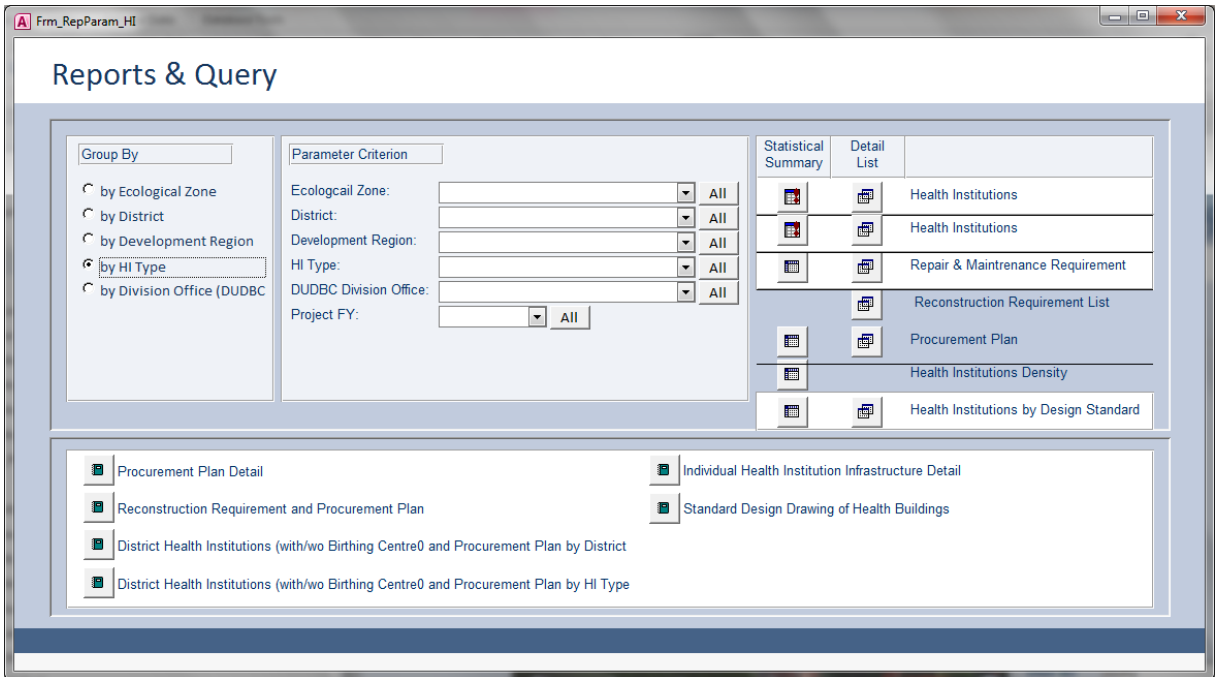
Frm_RepParam_HI

Reports & Query

Group By

by Ecological Zone
by District
by Development Region
by HI Type
by Division Office (DUDBC

Parameter Criterion

Ecologcail Zone: All
District: All
Development Region: All
HI Type: All
DUDBC Division Office: All
Project FY: All

| Statistical Summary | Detail List | |
|---|---|---|
| | | Health Institutions |
| | | Health Institutions |
| | | Repair & Maintrenance Requirement |
| | | Reconstruction Requirement List |
| | | Procurement Plan |
| | | Health Institutions Density |
| | | Health Institutions by Design Standard |

Procurement Plan Detail
Reconstruction Requirement and Procurement Plan
District Health Institutions (with/wo Birthing Centre0 and Procurement Plan by District
District Health Institutions (with/wo Birthing Centre0 and Procurement Plan by HI Type

Individual Health Institution Infrastructure Detail
Standard Design Drawing of Health Buildings